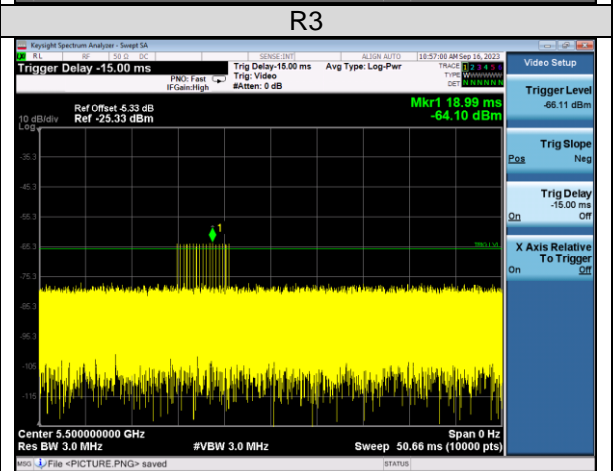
R3

Keysight Spectrum Analyzer - Swept SA

RL RF 50 Ω DC SENSE:INT ALIGN AUTO 10:57:00 AM Sep 16, 2023

Trigger Delay -15.00 ms

PNO: Fast
IFGain:High

Trig Delay-15.00 ms
Trig: Video
#Atten: 0 dB

Avg Type: Log-Pwr

TRACE 1 2 3 4 5 6
TYPE WWWWWW
DET N N N N N N

Video Setup

10 dB/div
Log

Ref Offset -5.33 dB
Ref -25.33 dBm

Mkr1 18.99 ms
-64.10 dBm

-35.3
-45.3
-55.3
-65.3
-75.3
-85.3
-95.3
-105
-115

1

TRIG LVL

Trigger Level
-66.11 dBm

Trig Slope
Pos Neg

Trig Delay
-15.00 ms
On Off

X Axis Relative To Trigger
On Off

Center 5.500000000 GHz
Res BW 3.0 MHz
#VBW 3.0 MHz
Span 0 Hz
Sweep 50.66 ms (10000 pts)

MSG File <PICTURE.PNG> saved
STATUS